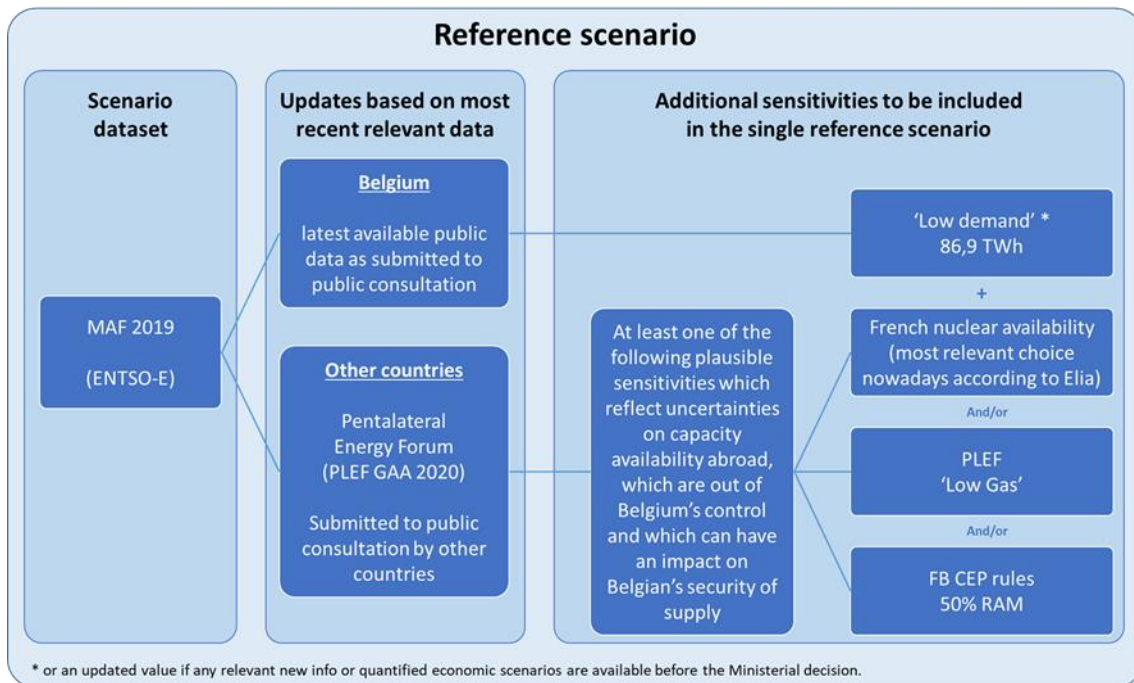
Reference scenario

Scenario dataset

MAF 2019

(ENTSO-E)

Updates based on most recent relevant data

Belgium

latest available public data as submitted to public consultation

Other countries

Pentalateral Energy Forum (PLEF GAA 2020)

Submitted to public consultation by other countries

Additional sensitivities to be included in the single reference scenario

At least one of the following plausible sensitivities which reflect uncertainties on capacity availability abroad, which are out of Belgium's control and which can have an impact on Belgian's security of supply

'Low demand' *
86,9 TWh

+

French nuclear availability (most relevant choice nowadays according to Elia)

And/or

PLEF
'Low Gas'

And/or

FB CEP rules
50% RAM

* or an updated value if any relevant new info or quantified economic scenarios are available before the Ministerial decision.